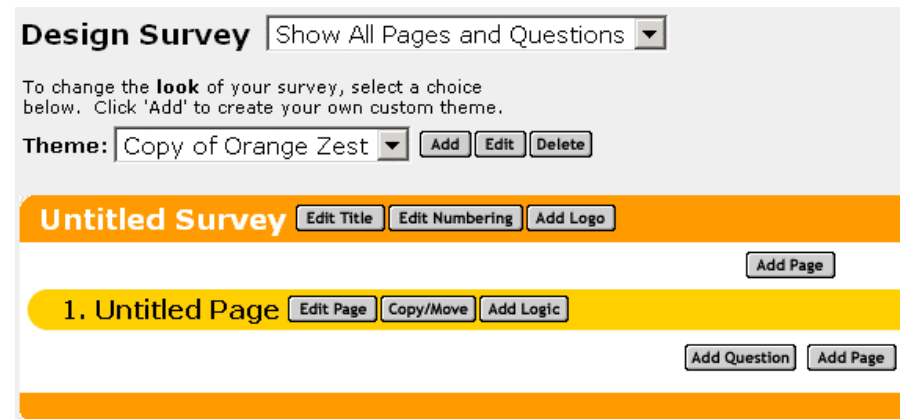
Design Survey Show All Pages and Questions

To change the **look** of your survey, select a choice below. Click 'Add' to create your own custom theme.

Theme: Copy of Orange Zest Add Edit Delete

Untitled Survey Edit Title Edit Numbering Add Logo

Add Page

1. Untitled Page Edit Page Copy/Move Add Logic

Add Question Add Page